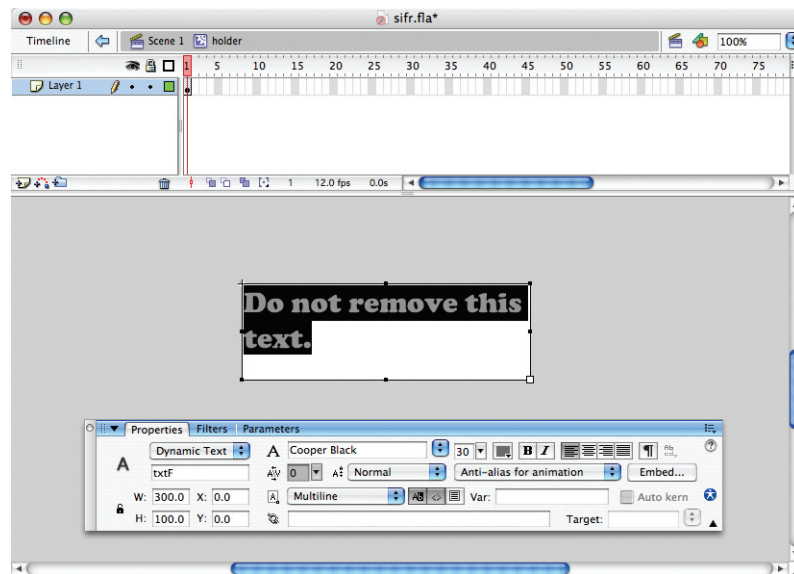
sifr.fla*

Timeline
Scene 1
holder
100%

1 5 10 15 20 25 30 35 40 45 50 55 60 65 70 75

Layer 1

1 12.0 fps 0.0s

Do not remove this text.

Properties Filters Parameters

A
Dynamic Text
txtF
Cooper Black
30
B I
0
Normal
Anti-alias for animation
Embed...
W: 300.0 X: 0.0
H: 100.0 Y: 0.0
Multiline
Var:
Auto kern
Target: